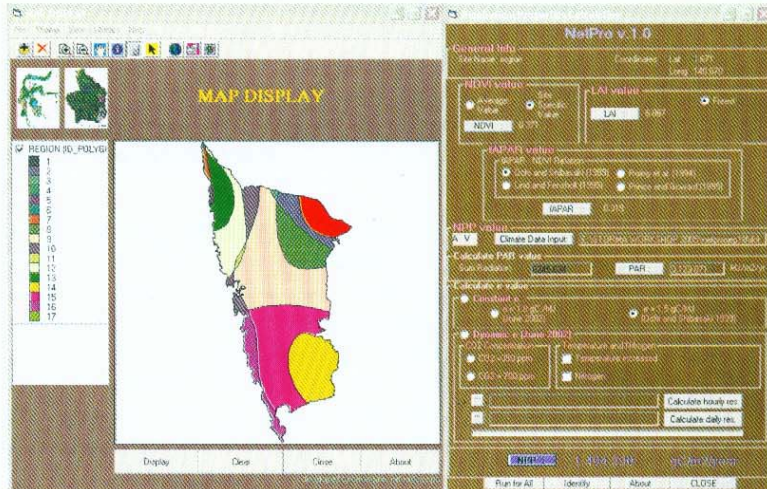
MAP DISPLAY

REGION (ID_POLYG

1
2
3
4
5
6
7
8
9
10
11
12
13
14
15
16
17

Display
Clear
Close
About

NetPro v.1.0

General Info
Site Name: region
Coordinates
Lat: 1.875
Long: 140.920

NDVI value
average Value
Site Specific Value
NDVI
0.777

LAI value
Forest
LAI
6.067

fAPAR value
fAPAR - NDVI Relation
Sellers and Shibasaki (1993)
Running et al. (1994)
Lind and Fensholt (1995)
Prince and Goward (1995)
fAPAR
0.718

NPP value
Climate Data Input

Calculate PAR value
Sum Radiation
PAR
MJ/m2/yr

Calculate ε value
Constant ε
Dynamic ε (Jung 2002)
CO2 concentration
CO2 = 350 ppm
CO2 = 700 ppm
Temperature and Nitrogen
Temperature increased
Nitrogen

Calculate hourly res.
Calculate daily res.

NPP
gC/m2/year

Run for All
Identify
About
CLOSE